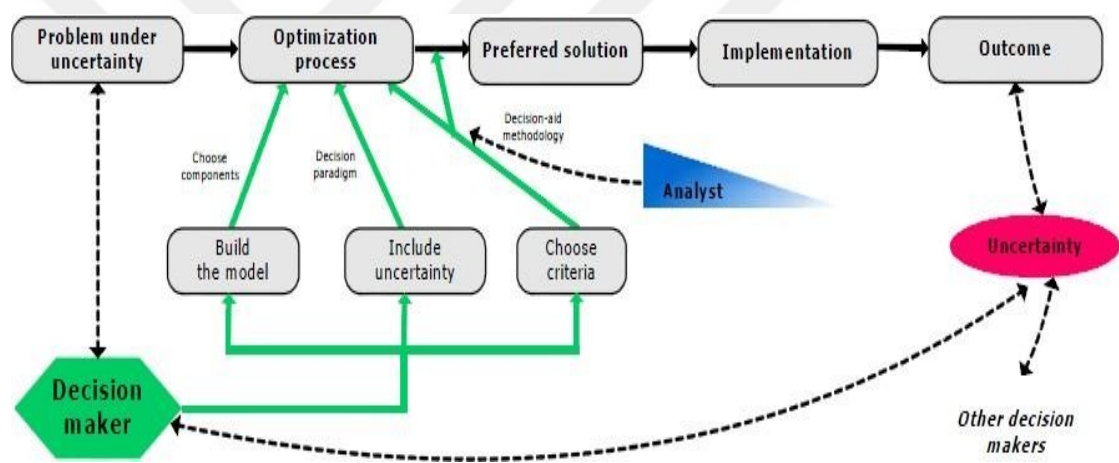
Problem under uncertainty

Optimization process

Preferred solution

Implementation

Outcome

Decision-aid methodology

Choose components

Decision paradigm

Analyst

Build the model

Include uncertainty

Choose criteria

Uncertainty

Decision maker

Other decision makers